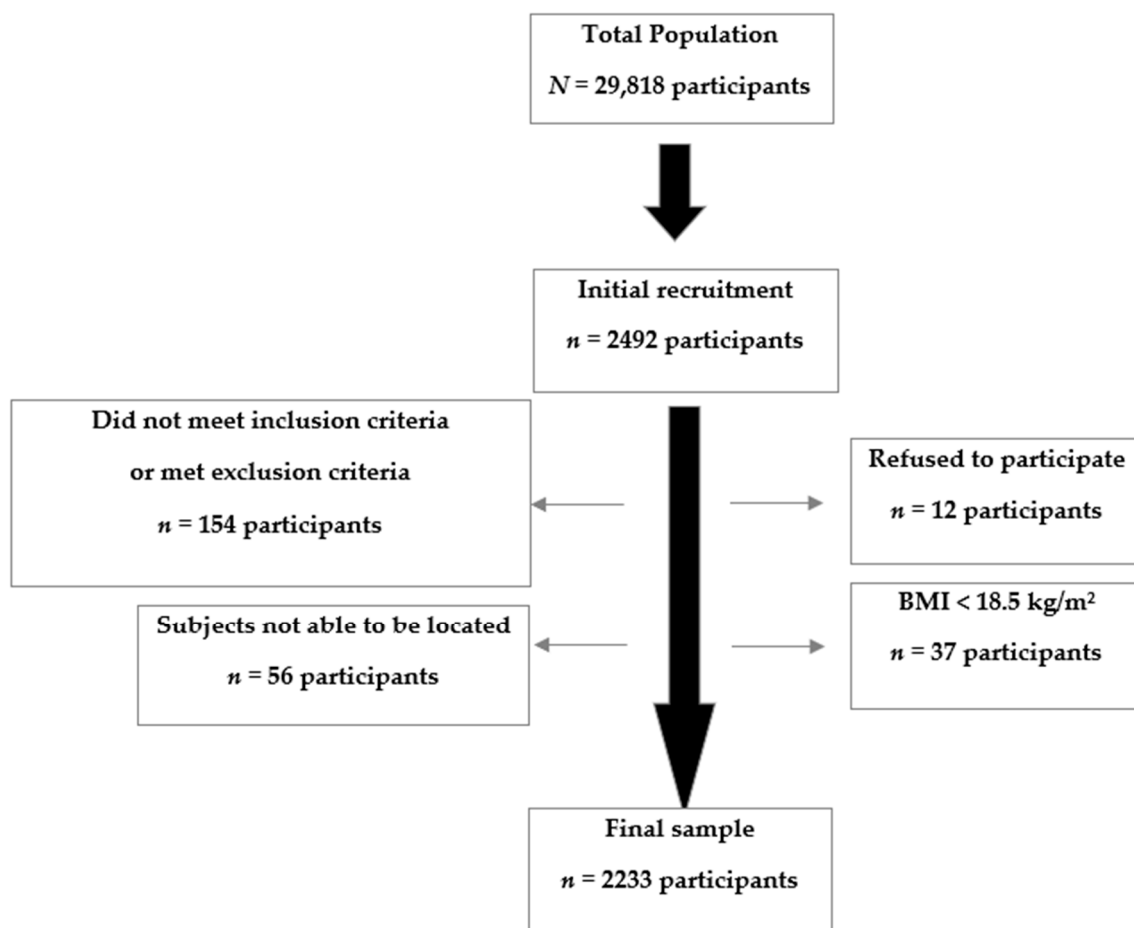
Total Population

$N$ = 29,818 participants

Initial recruitment

$n$ = 2492 participants

Did not meet inclusion criteria

or met exclusion criteria

$n$ = 154 participants

Refused to participate

$n$ = 12 participants

Subjects not able to be located

$n$ = 56 participants

BMI < 18.5 kg/m$^2$

$n$ = 37 participants

Final sample

$n$ = 2233 participants